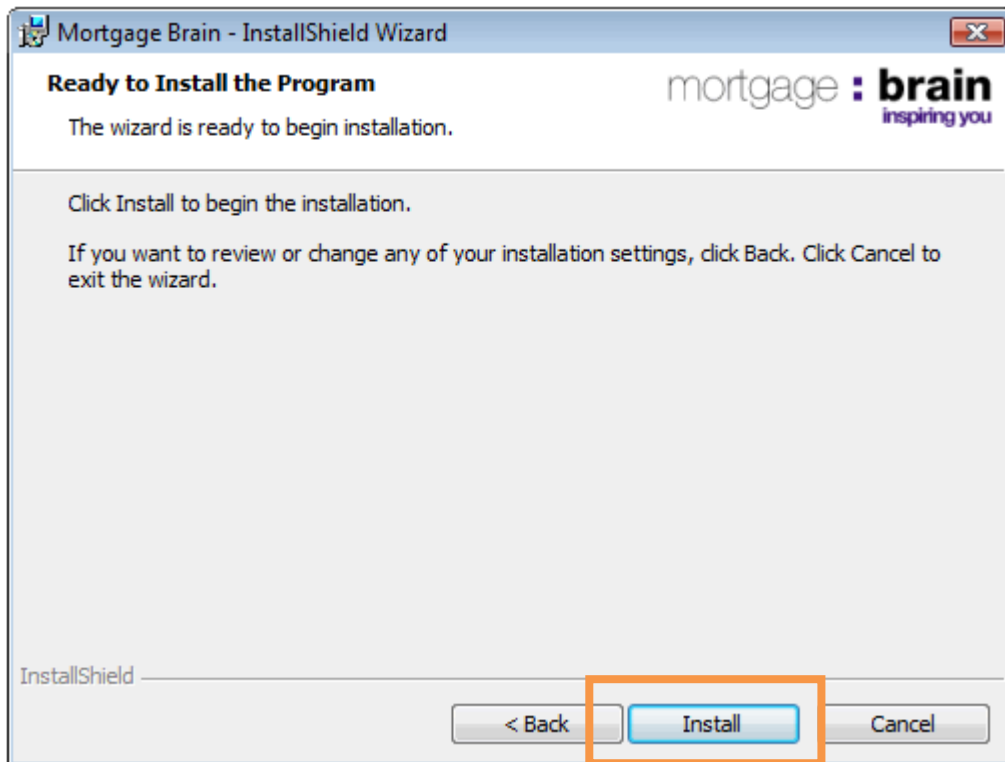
Mortgage Brain - InstallShield Wizard

Ready to Install the Program

The wizard is ready to begin installation.

mortgage : brain
inspiring you

Click Install to begin the installation.

If you want to review or change any of your installation settings, click Back. Click Cancel to exit the wizard.

InstallShield

< Back

Install

Cancel